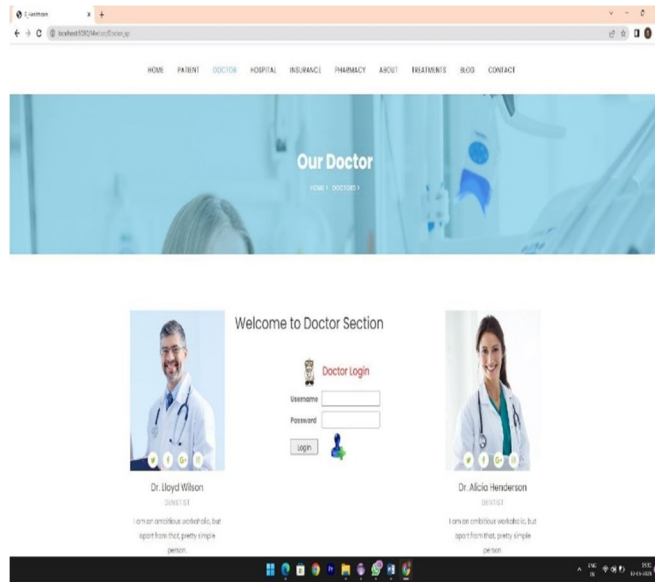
E-Healthcare

localhost:8080/Medical/Doctor.jsp

HOME PATIENT DOCTOR HOSPITAL INSURANCE PHARMACY ABOUT TREATMENTS BLOG CONTACT

Our Doctor

HOME > DOCTORS >

Welcome to Doctor Section

Doctor Login

Username

Password

Login

Dr. Lloyd Wilson

DENTIST

I am an ambitious workaholic, but apart from that, pretty simple person.

Dr. Alicia Henderson

DENTIST

I am an ambitious workaholic, but apart from that, pretty simple person.

ENG IN